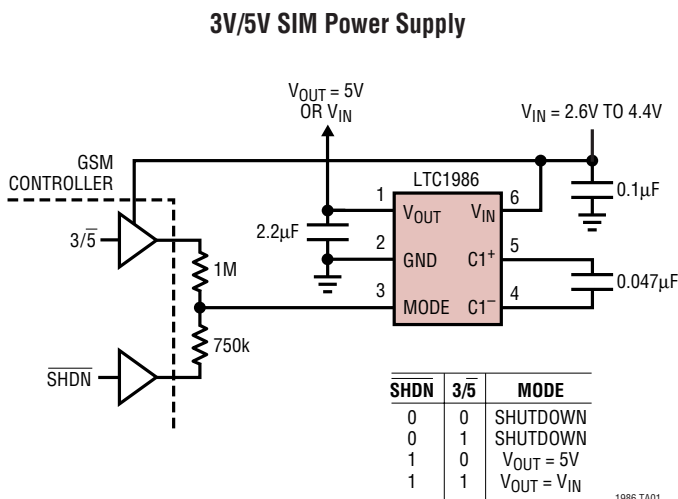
3V/5V SIM Power Supply

$V_{OUT}$ = 5V OR $V_{IN}$

$V_{IN}$ = 2.6V TO 4.4V

GSM CONTROLLER

LTC1986

1 $V_{OUT}$ $V_{IN}$ 6

0.1μF

2.2μF

2 GND $C1^+$ 5

$3/\overline{5}$

1M

0.047μF

3 MODE $C1^-$ 4

750k

$\overline{SHDN}$

| $\overline{SHDN}$ | $3/\overline{5}$ | MODE |
|---|---|---|
| 0 | 0 | SHUTDOWN |
| 0 | 1 | SHUTDOWN |
| 1 | 0 | $V_{OUT}$ = 5V |
| 1 | 1 | $V_{OUT}$ = $V_{IN}$ |

1986 TA01